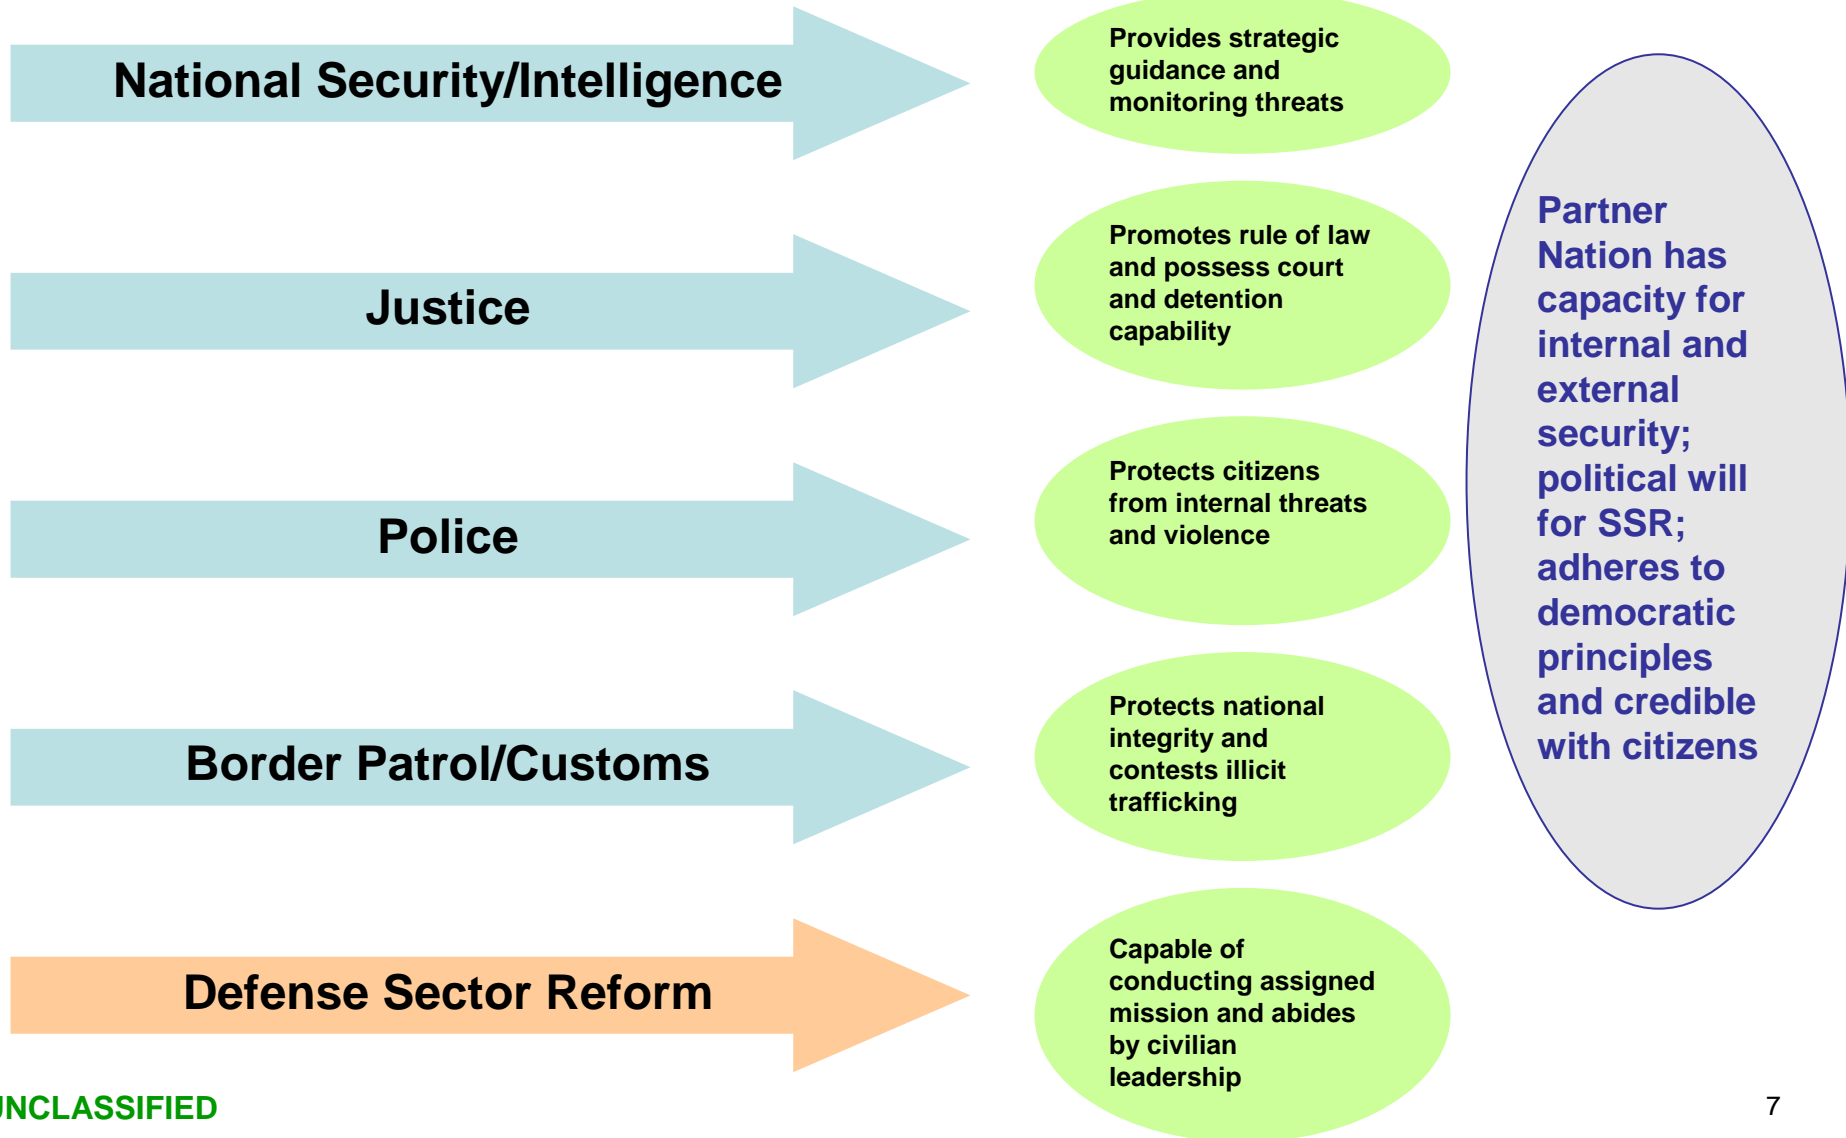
National Security/Intelligence

Provides strategic guidance and monitoring threats

Justice

Promotes rule of law and possess court and detention capability

Police

Protects citizens from internal threats and violence

Border Patrol/Customs

Protects national integrity and contests illicit trafficking

Defense Sector Reform

Capable of conducting assigned mission and abides by civilian leadership

Partner Nation has capacity for internal and external security; political will for SSR; adheres to democratic principles and credible with citizens

NCLASSIFIED

7